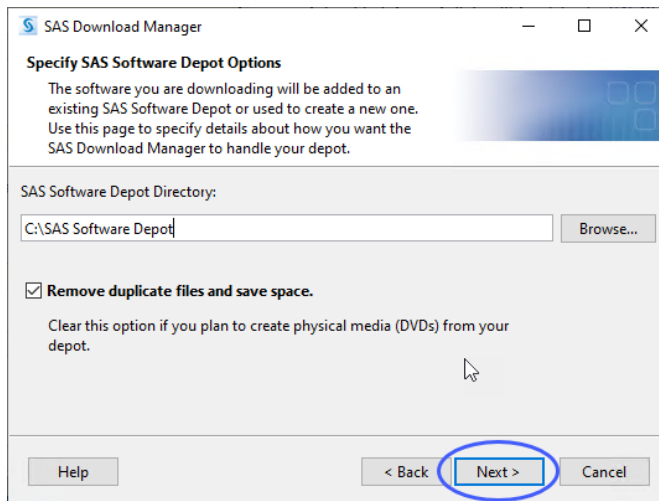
SAS Download Manager

Specify SAS Software Depot Options

The software you are downloading will be added to an existing SAS Software Depot or used to create a new one. Use this page to specify details about how you want the SAS Download Manager to handle your depot.

SAS Software Depot Directory:

C:\SAS Software Depot

Browse...

Remove duplicate files and save space.

Clear this option if you plan to create physical media (DVDs) from your depot.

Help

< Back

Next >

Cancel